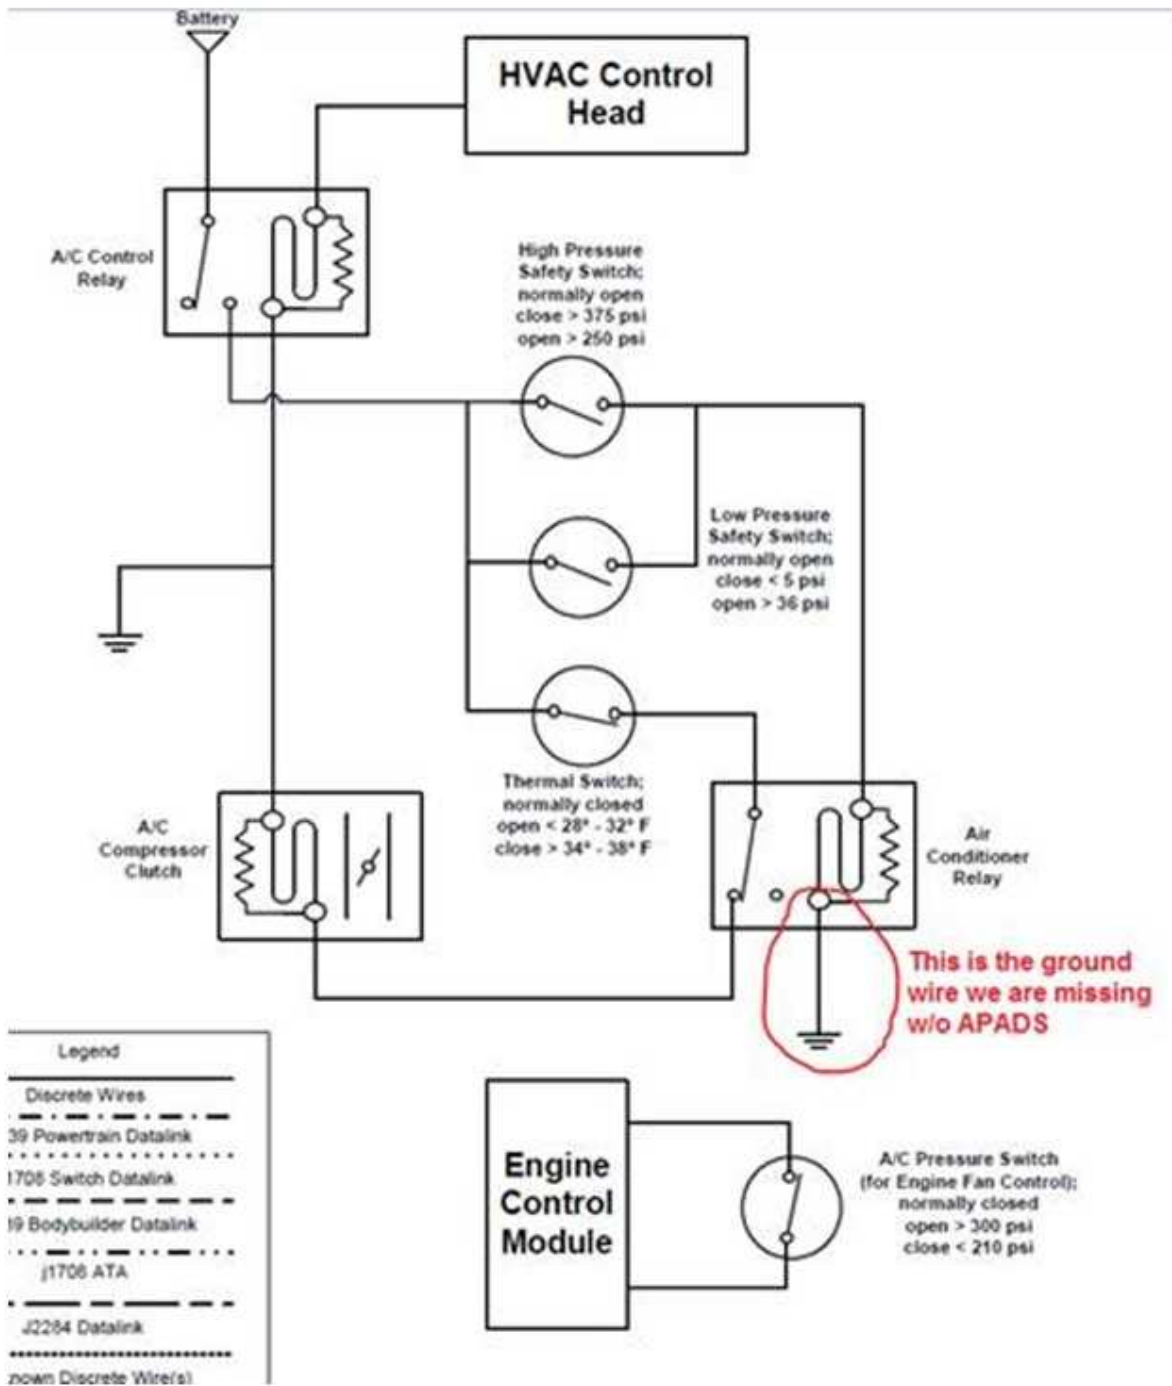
Battery

HVAC Control Head

A/C Control Relay

High Pressure Safety Switch; normally open close > 375 psi open > 250 psi

Low Pressure Safety Switch; normally open close < 5 psi open > 36 psi

Thermal Switch; normally closed open < 28° - 32° F close > 34° - 38° F

A/C Compressor Clutch

Air Conditioner Relay

This is the ground wire we are missing w/o APADS

Legend
Discrete Wires
39 Powertrain Datalink
1708 Switch Datalink
39 Bodybuilder Datalink
J1708 ATA
J2284 Datalink
nown Discrete Wire(s)

Engine Control Module

A/C Pressure Switch (for Engine Fan Control); normally closed open > 300 psi close < 210 psi